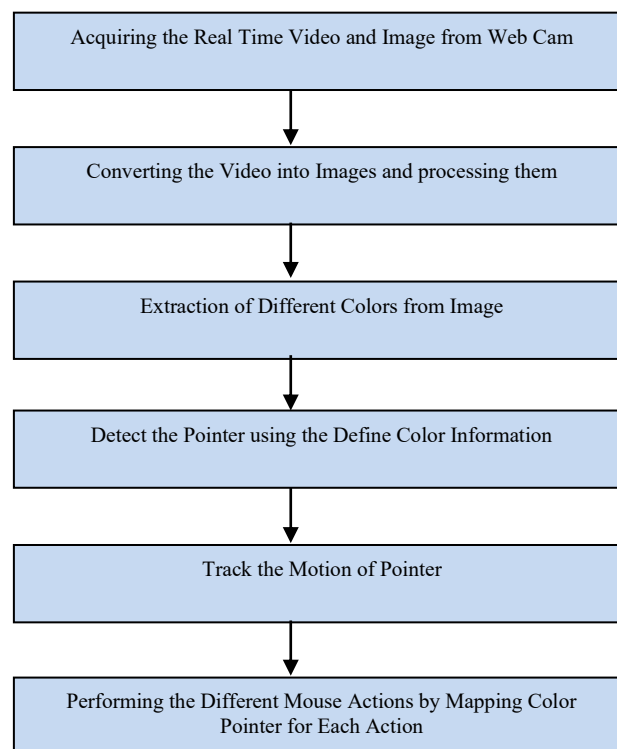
Acquiring the Real Time Video and Image from Web Cam

Converting the Video into Images and processing them

Extraction of Different Colors from Image

Detect the Pointer using the Define Color Information

Track the Motion of Pointer

Performing the Different Mouse Actions by Mapping Color Pointer for Each Action